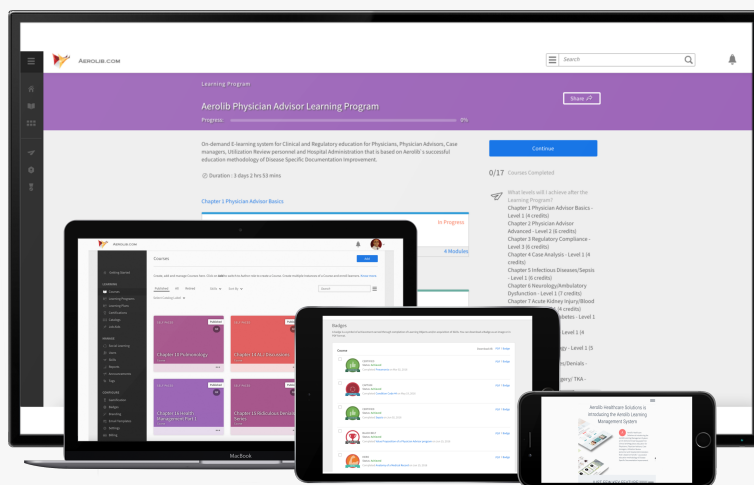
AEROLIB.COM

Search

Learning Program

Aerolib Physician Advisor Learning Program

Share

Progress 0%

On-demand E-learning system for Clinical and Regulatory education for Physicians, Physician Advisors, Case managers, Utilization Review personnel and Hospital Administration that is based on Aerolib's successful education methodology of Disease Specific Documentation Improvement.

Duration : 3 days 2 hrs 53 mins

Continue

0/17 Courses Completed

What levels will I achieve after the Learning Program?
Chapter 1 Physician Adviser Basics - Level 1 (4 credits)
Chapter 2 Physician Advisor Advanced - Level 2 (6 credits)
Chapter 3 Regulatory Compliance - Level 3 (6 credits)
Chapter 4 Case Analysis - Level 1 (4 credits)
Chapter 5 Infectious Disease/Sepsis - Level 1 (6 credits)
Chapter 6 Neurology/Ambulatory Dysfunction - Level 1 (7 credits)
Chapter 7 Acute Kidney Injury/Blood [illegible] (4 credits)
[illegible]abetes - Level 1
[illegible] Level 1 (4
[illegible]logy - Level 1 (5
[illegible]nces/Denials -
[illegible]gery/ TRA -

Chapter 1 Physician Advisor Basics

In Progress

4 Modules

AEROLIB.COM

Courses

Published All Archived

Chapter 14 Pulmonology

Chapter 13 ACO Basics

Chapter 16 Health Management Part 1

Chapter 15 Ridiculous Denials Series

MacBook

Badges

Aerolib Healthcare Solutions is introducing the Aerolib Learning Management System